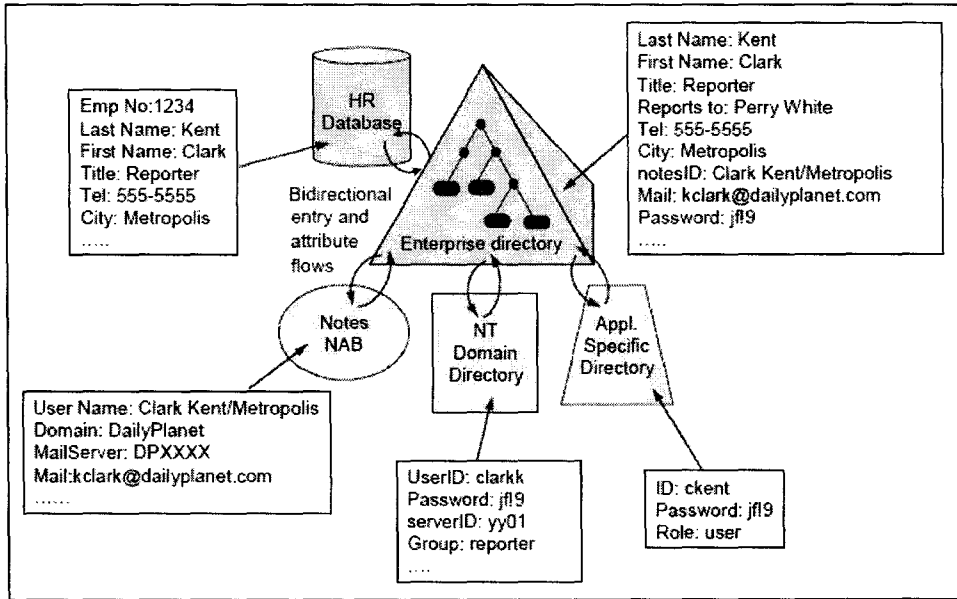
Emp No:1234
Last Name: Kent
First Name: Clark
Title: Reporter
Tel: 555-5555
City: Metropolis
.....

HR Database

Last Name: Kent
First Name: Clark
Title: Reporter
Reports to: Perry White
Tel: 555-5555
City: Metropolis
notesID: Clark Kent/Metropolis
Mail: kclark@dailyplanet.com
Password: jfl9
.....

Bidirectional entry and attribute flows

Enterprise directory

Notes NAB

NT Domain Directory

Appl. Specific Directory

User Name: Clark Kent/Metropolis
Domain: DailyPlanet
MailServer: DPXXXX
Mail:kclark@dailyplanet.com
......

UserID: clarkk
Password: jfl9
serverID: yy01
Group: reporter
....

ID: ckent
Password: jfl9
Role: user